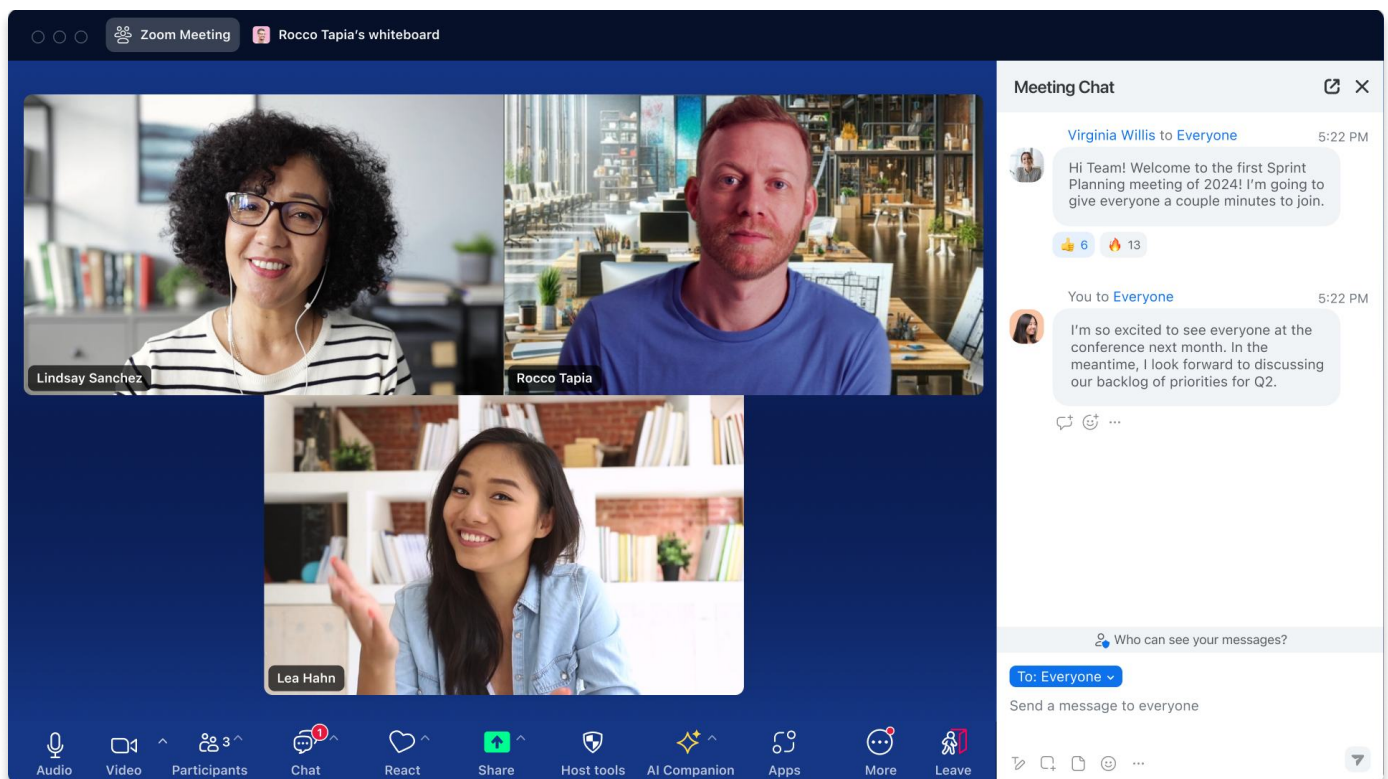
Zoom Meeting
Rocco Tapia's whiteboard

Lindsay Sanchez
Rocco Tapia
Lea Hahn

Meeting Chat

Virginia Willis to Everyone 5:22 PM
Hi Team! Welcome to the first Sprint Planning meeting of 2024! I'm going to give everyone a couple minutes to join.
👍 6 🔥 13

You to Everyone 5:22 PM
I'm so excited to see everyone at the conference next month. In the meantime, I look forward to discussing our backlog of priorities for Q2.

Who can see your messages?
To: Everyone
Send a message to everyone

Audio
Video
3
Participants
1
Chat
React
Share
Host tools
AI Companion
Apps
More
Leave